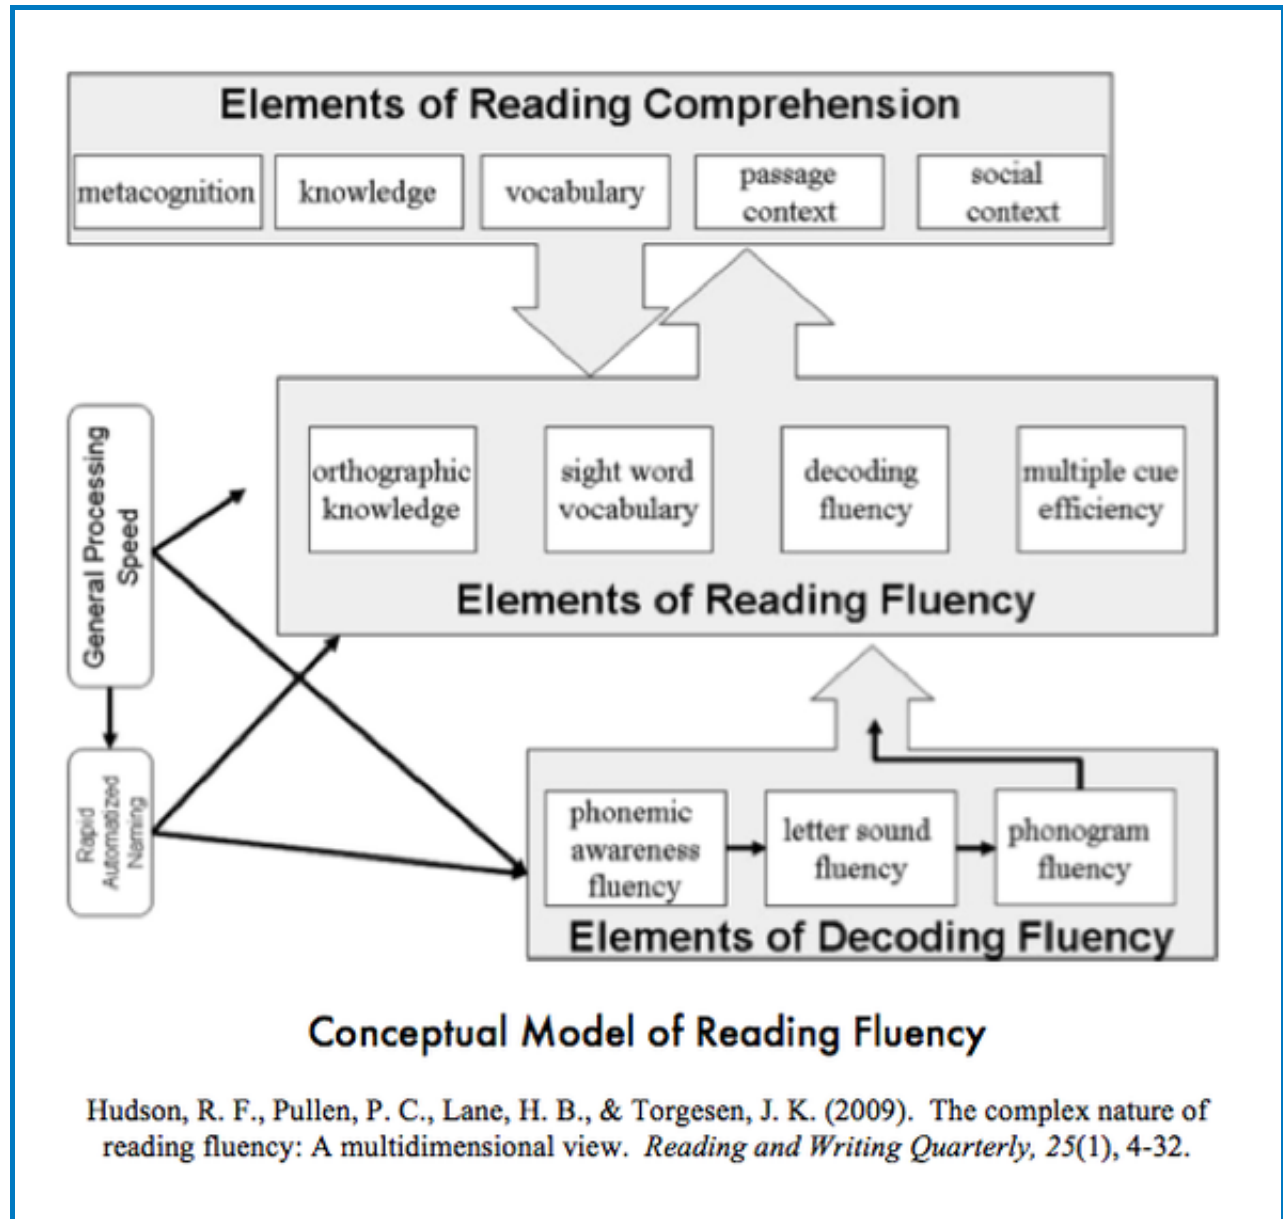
Elements of Reading Comprehension

metacognition

knowledge

vocabulary

passage context

social context

General Processing Speed

Rapid Automatized Naming

orthographic knowledge

sight word vocabulary

decoding fluency

multiple cue efficiency

Elements of Reading Fluency

phonemic awareness fluency

letter sound fluency

phonogram fluency

Elements of Decoding Fluency

Conceptual Model of Reading Fluency

Hudson, R. F., Pullen, P. C., Lane, H. B., & Torgesen, J. K. (2009). The complex nature of reading fluency: A multidimensional view. *Reading and Writing Quarterly, 25*(1), 4-32.